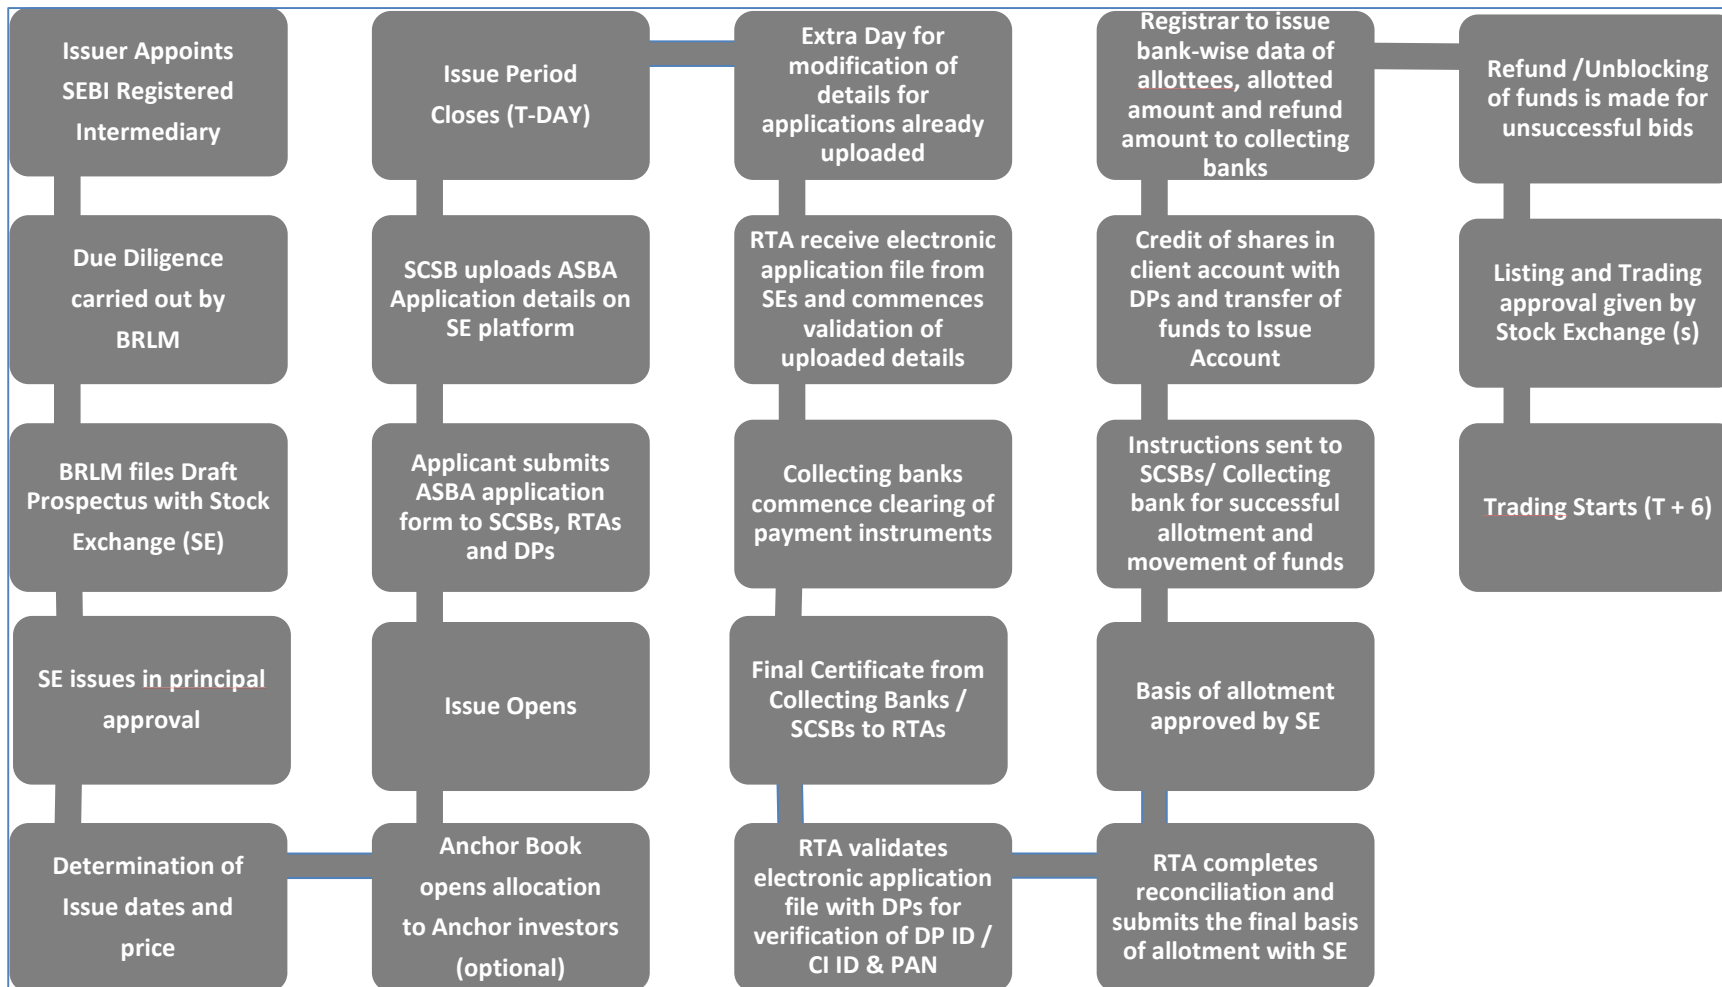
Issuer Appoints SEBI Registered Intermediary

Due Diligence carried out by BRLM

BRLM files Draft Prospectus with Stock Exchange (SE)

SE issues in principal approval

Determination of Issue dates and price

Anchor Book opens allocation to Anchor investors (optional)

Issue Opens

Applicant submits ASBA application form to SCSBs, RTAs and DPs

SCSB uploads ASBA Application details on SE platform

Issue Period Closes (T-DAY)

Extra Day for modification of details for applications already uploaded

RTA receive electronic application file from SEs and commences validation of uploaded details

Collecting banks commence clearing of payment instruments

Final Certificate from Collecting Banks / SCSBs to RTAs

RTA validates electronic application file with DPs for verification of DP ID / CI ID & PAN

RTA completes reconciliation and submits the final basis of allotment with SE

Basis of allotment approved by SE

Instructions sent to SCSBs/ Collecting bank for successful allotment and movement of funds

Credit of shares in client account with DPs and transfer of funds to Issue Account

Registrar to issue bank-wise data of allottees, allotted amount and refund amount to collecting banks

Refund /Unblocking of funds is made for unsuccessful bids

Listing and Trading approval given by Stock Exchange (s)

Trading Starts (T + 6)